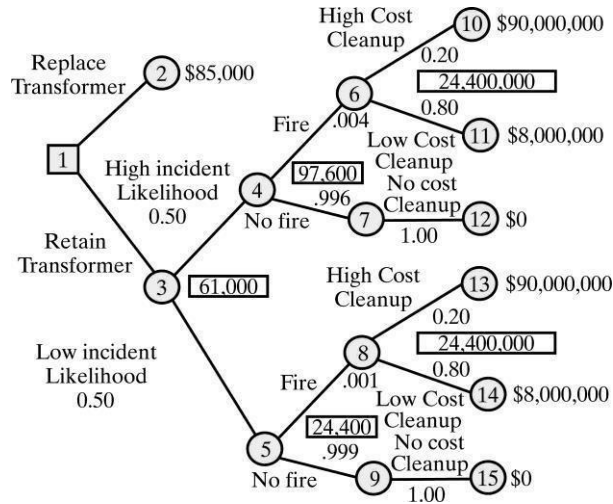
Replace Transformer

2 $85,000

1

High incident Likelihood 0.50

Retain Transformer

3 61,000

Low incident Likelihood 0.50

4 97,600

Fire .004

No fire .996

6 24,400,000

High Cost Cleanup 0.20

10 $90,000,000

Low Cost Cleanup 0.80

11 $8,000,000

7

No cost Cleanup 1.00

12 $0

5 24,400

Fire .001

No fire .999

8 24,400,000

High Cost Cleanup 0.20

13 $90,000,000

Low Cost Cleanup 0.80

14 $8,000,000

9

No cost Cleanup 1.00

15 $0